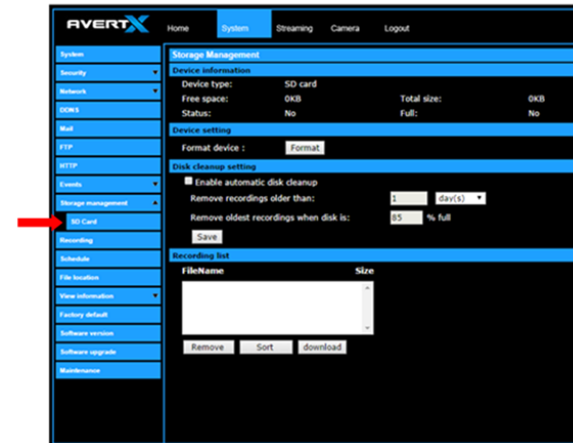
AVERTX

Home System Streaming Camera Logout

System
Security
Network
DDNS
Mail
FTP
HTTP
Events
Storage management
SD Card
Recording
Schedule
File location
View information
Factory default
Software version
Software upgrade
Maintenance

Storage Management

Device information

Device type: SD card
Free space: 0KB Total size: 0KB
Status: No Full: No

Device setting

Format device : Format

Disk cleanup setting

Enable automatic disk cleanup
Remove recordings older than: 1 day(s)
Remove oldest recordings when disk is: 85 % full
Save

Recording list

FileName Size

Remove Sort download